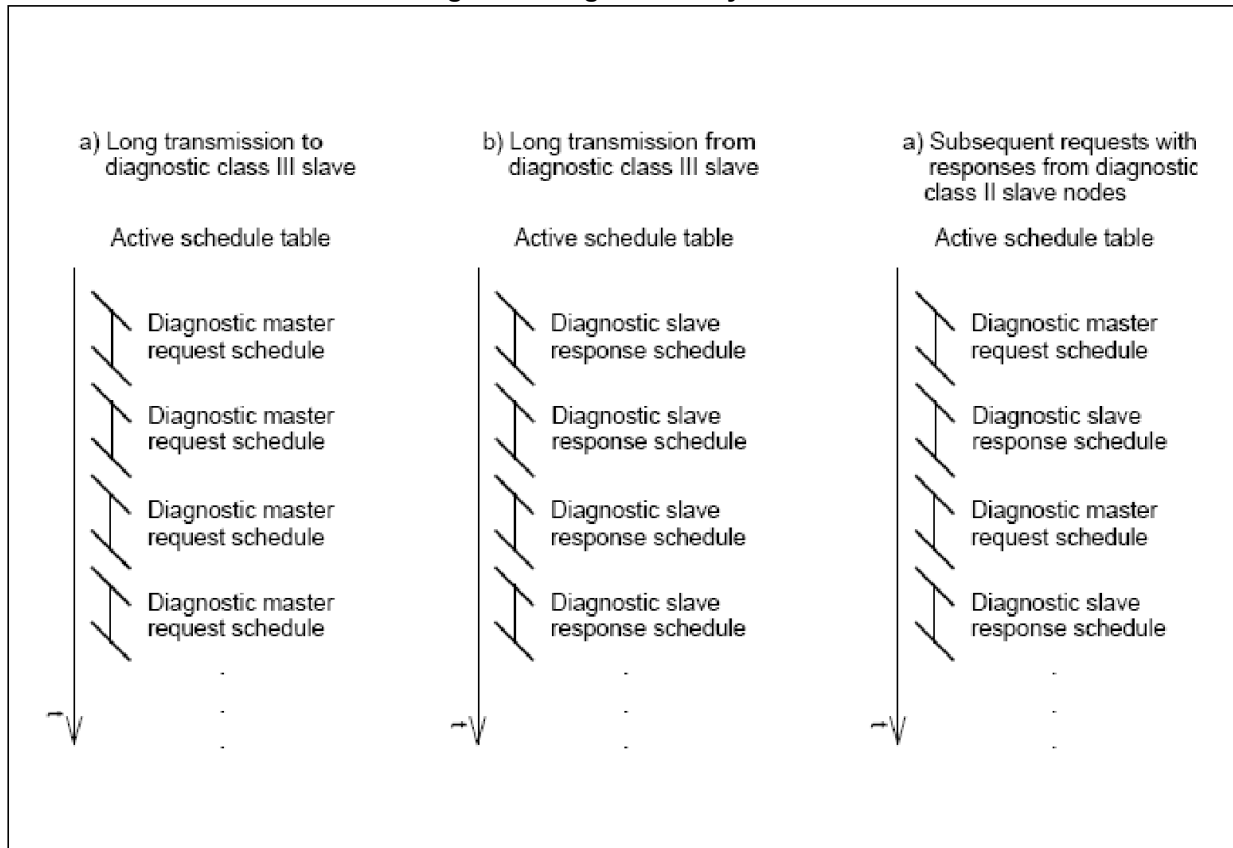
a) Long transmission to diagnostic class III slave

Active schedule table

Diagnostic master request schedule

Diagnostic master request schedule

Diagnostic master request schedule

Diagnostic master request schedule

.
.
.

b) Long transmission from diagnostic class III slave

Active schedule table

Diagnostic slave response schedule

Diagnostic slave response schedule

Diagnostic slave response schedule

Diagnostic slave response schedule

.
.
.

a) Subsequent requests with responses from diagnostic class II slave nodes

Active schedule table

Diagnostic master request schedule

Diagnostic slave response schedule

Diagnostic master request schedule

Diagnostic slave response schedule

.
.
.